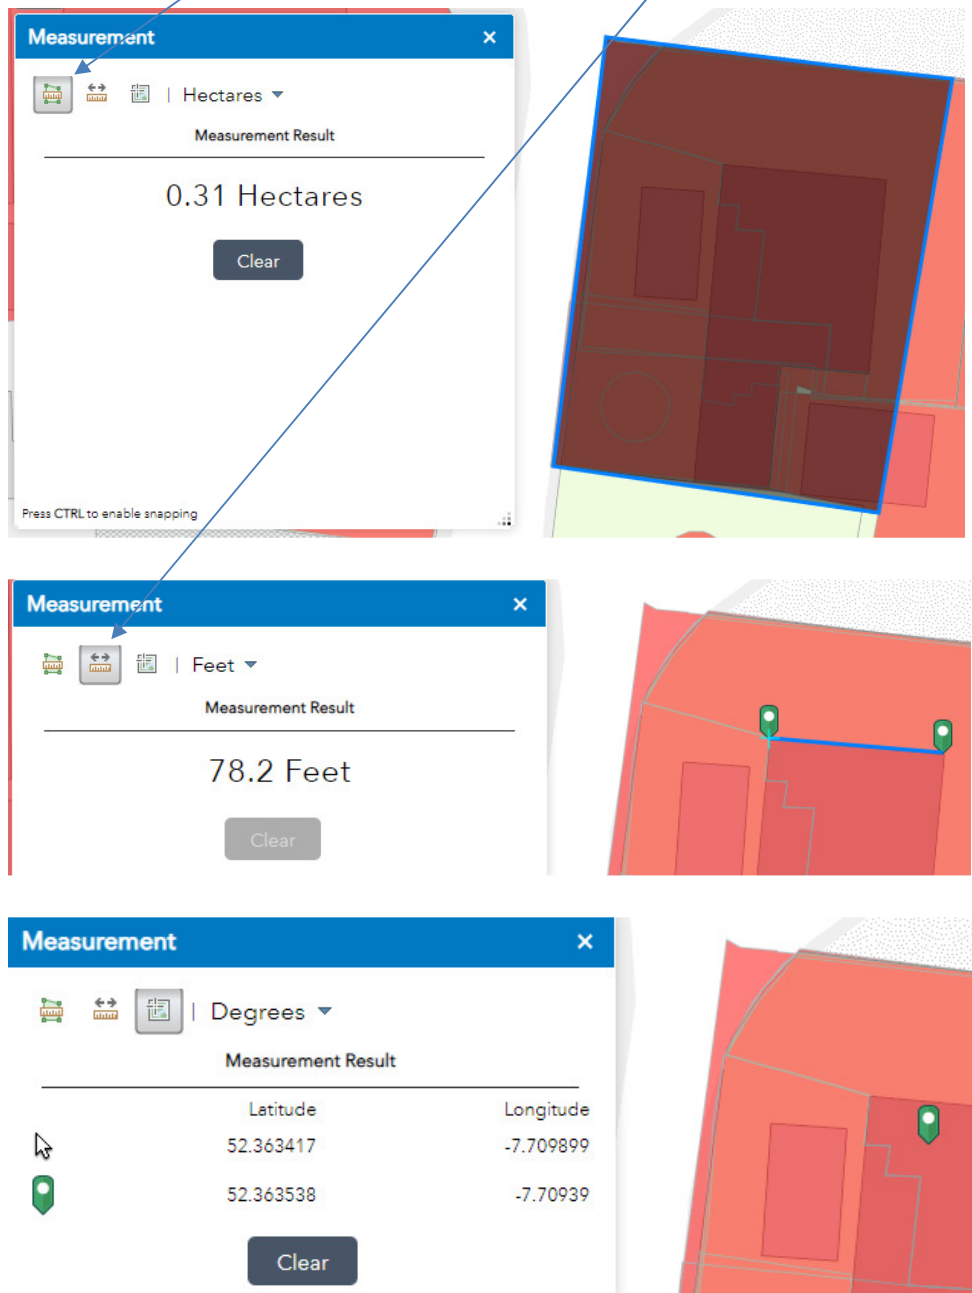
Measurement ×

| Hectares

Measurement Result

0.31 Hectares

Clear

Press CTRL to enable snapping

Measurement ×

| Feet

Measurement Result

78.2 Feet

Clear

Measurement ×

| Degrees

Measurement Result

| | Latitude | Longitude |
|---|---|---|
| | 52.363417 | -7.709899 |
| | 52.363538 | -7.70939 |

Clear